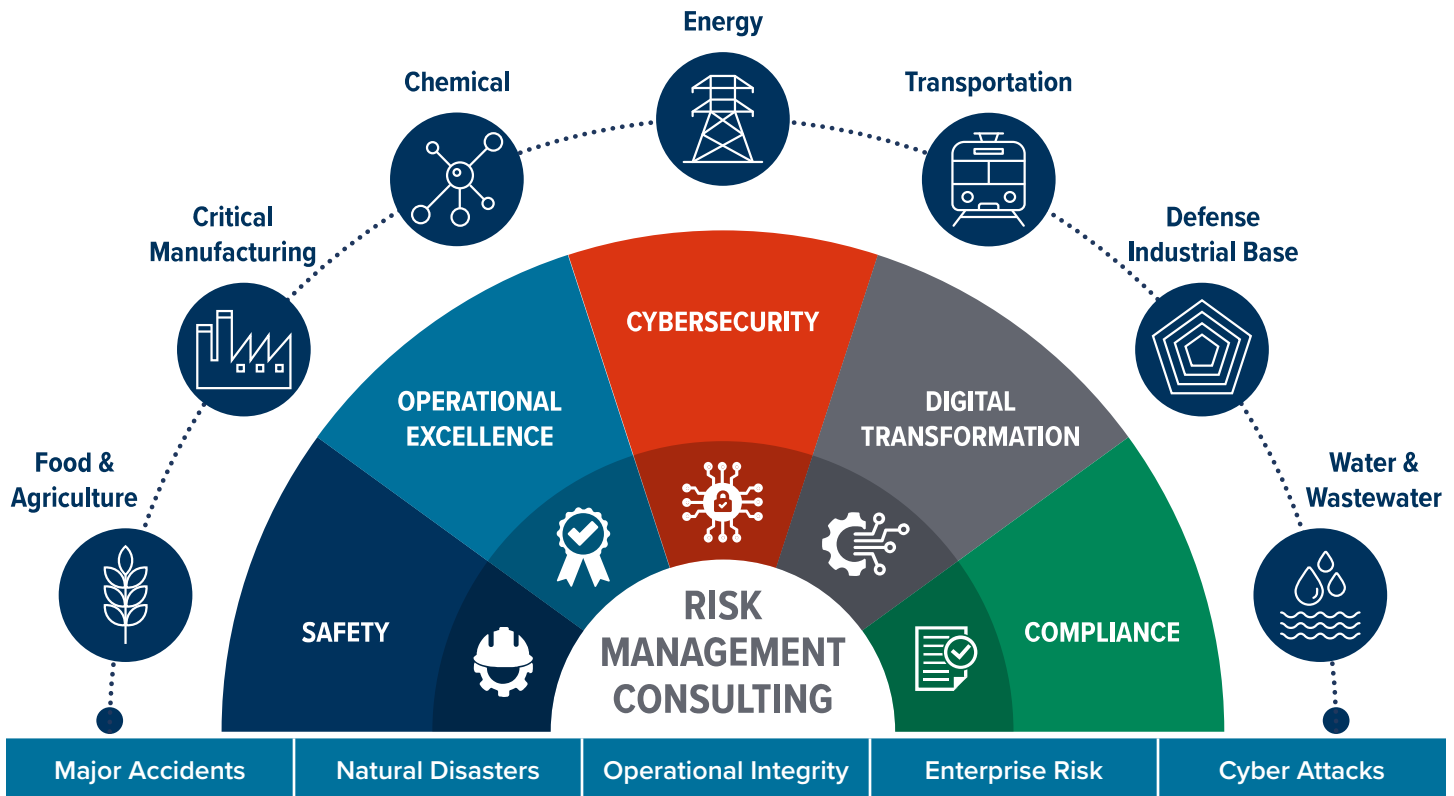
Energy

Chemical

Transportation

Critical Manufacturing

Defense Industrial Base

Food & Agriculture

Water & Wastewater

CYBERSECURITY

OPERATIONAL EXCELLENCE

DIGITAL TRANSFORMATION

SAFETY

COMPLIANCE

RISK MANAGEMENT CONSULTING

| Major Accidents | Natural Disasters | Operational Integrity | Enterprise Risk | Cyber Attacks |
|---|---|---|---|---|